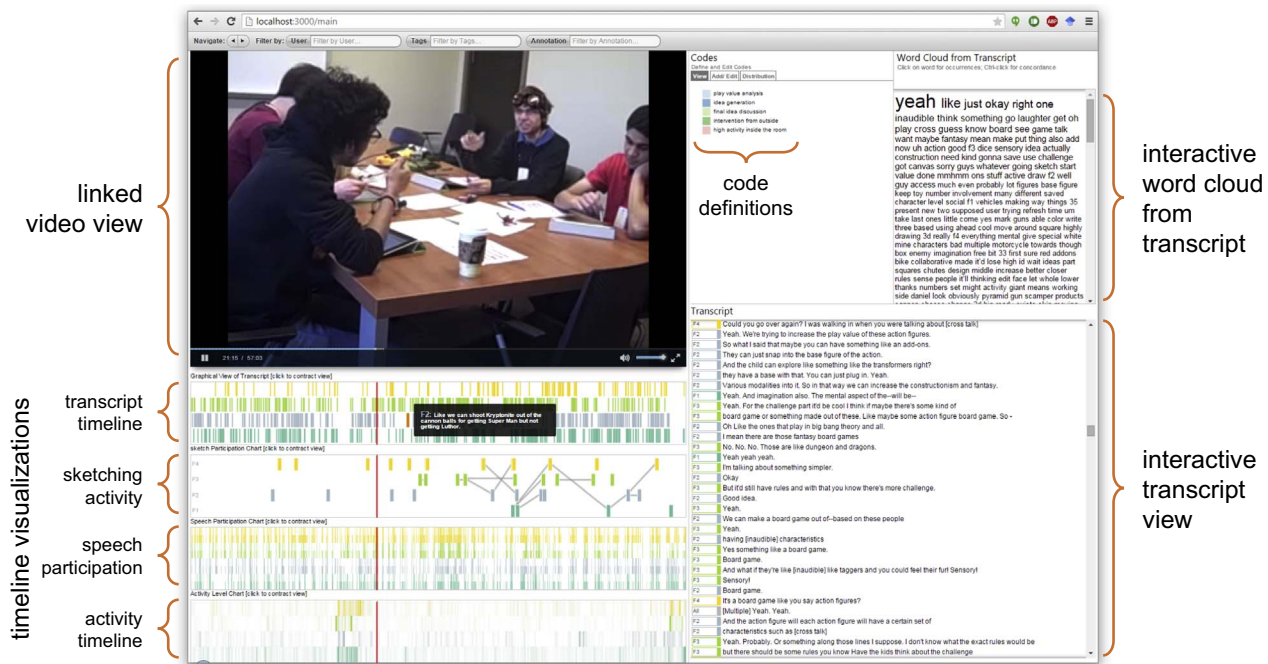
localhost:3000/main

Navigate: Filter by: User: Filter by User... Tags: Filter by Tags... Annotation: Filter by Annotation...

linked video view

21:15 / 57:03

Codes
Define and Edit Codes
View | Add/ Edit | Distribution
play value analysis
idea generation
final idea discussion
intervention from outside
high activity inside the room

code definitions

Word Cloud from Transcript
Click on word for occurrences; Ctrl-click for concordance

yeah like just okay right one inaudible think something go laughter get oh play cross guess know board see game talk want maybe fantasy mean make put thing also add now uh action good f3 dice sensory idea actually construction need kind gonna save use challenge got canvas sorry guys whatever going sketch start value done mmhmm ons stuff active draw f2 well guy access much even probably lot figures base figure keep toy number involvement many different saved character level social f1 vehicles making way things 35 present new two supposed user trying refresh time um take last ones little come yes mark guns able color write three based using ahead cool move around square highly drawing 3d really f4 everything mental give special white mine characters bad multiple motorcycle towards though box enemy imagination free bit 33 first sure red addons bike collaborative made it'd lose high id wait ideas part squares chutes design middle increase better closer rules sense people it'll thinking edit face let whole lower thanks numbers set might activity giant means working side daniel look obviously pyramid gun scamper products

interactive word cloud from transcript

Transcript
F4 Could you go over again? I was walking in when you were talking about [cross talk]
F2 Yeah. We're trying to increase the play value of these action figures.
F2 So what I said that maybe you can have something like an add-ons.
F2 They can just snap into the base figure of the action.
F2 And the child can explore like something like the transformers right?
F2 they have a base with that. You can just plug in. Yeah.
F3 Various modalities into it. So in that way we can increase the constructionism and fantasy.
F1 Yeah. And imagination also. The mental aspect of the--will be--
F3 Yeah. For the challenge part it'd be cool I think if maybe there's some kind of
F3 board game or something made out of these. Like maybe some action figure board game. So -
F2 Oh Like the ones that play in big bang theory and all.
F2 I mean there are those fantasy board games
F3 No. No. No. Those are like dungeon and dragons.
F1 Yeah yeah yeah.
F3 I'm talking about something simpler.
F2 Okay
F3 But it'd still have rules and with that you know there's more challenge.
F2 Good idea.
F3 Yeah.
F2 We can make a board game out of--based on these people
F3 Yeah.
F2 having [inaudible] characteristics
F2 Yes something like a board game.
F3 Board game.
F3 And what if they're like [inaudible] like taggers and you could feel their fur! Sensory!
F3 Sensory!
F2 Board game.
F4 It's a board game like you say action figures?
All [Multiple] Yeah. Yeah.
F2 And the action figure will each action figure will have a certain set of
F2 characteristics such as [cross talk]
F3 Yeah. Probably. Or something along those lines I suppose. I don't know what the exact rules would be
F3 but there should be some rules you know Have the kids think about the challenge

interactive transcript view

Graphical View of Transcript [click to contract view]
transcript timeline
F2: Like we can shoot Kryptonite out of the cannon balls for getting Super Man but not getting Luthor.

Sketch Participation Chart [click to contract view]
F4
F3
F2
F1
sketching activity

Speech Participation Chart [click to contract view]
speech participation

Activity Level Chart [click to contract view]
activity timeline

timeline visualizations